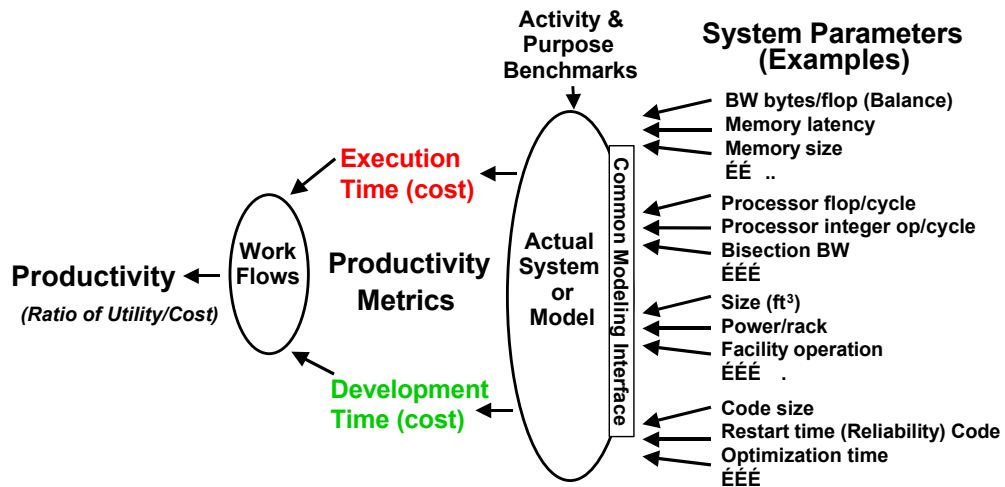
Activity & Purpose Benchmarks

System Parameters (Examples)

BW bytes/flop (Balance)
Memory latency
Memory size
ÉÉ ..

Processor flop/cycle
Processor integer op/cycle
Bisection BW
ÉÉÉ

Size (ft$^3$)
Power/rack
Facility operation
ÉÉÉ .

Code size
Restart time (Reliability) Code
Optimization time
ÉÉÉ

Common Modeling Interface

Actual System or Model

Execution Time (cost)

Development Time (cost)

Productivity Metrics

Work Flows

Productivity

(Ratio of Utility/Cost)